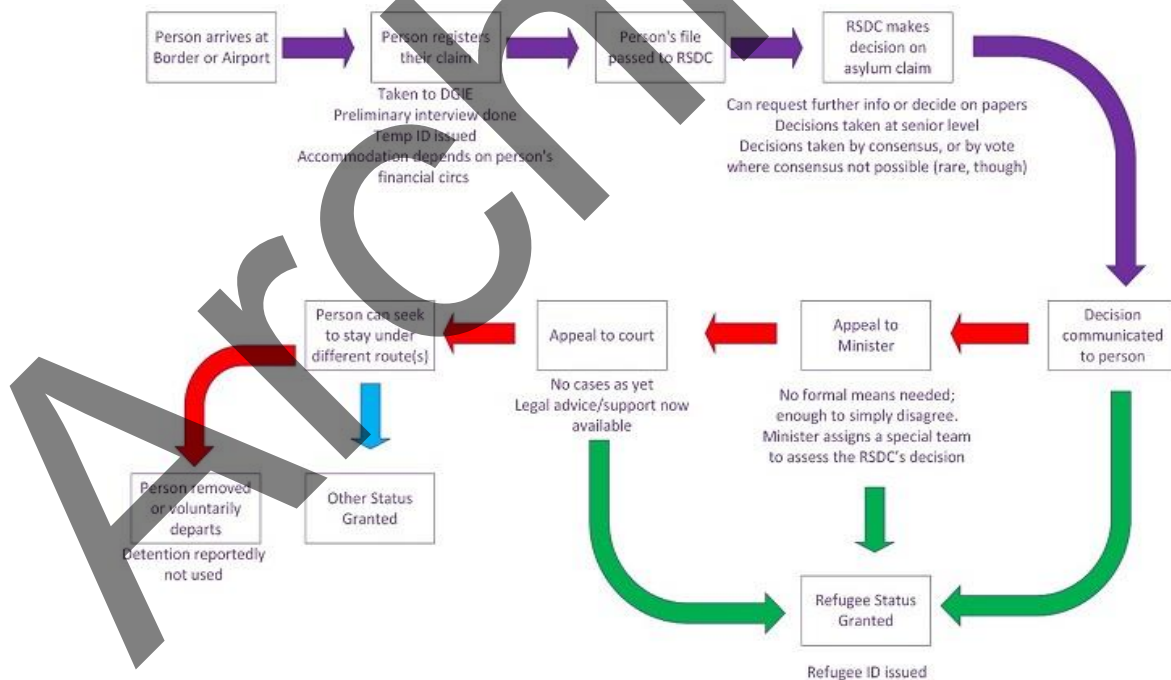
Person arrives at Border or Airport

Person registers their claim

Taken to DGIE
Preliminary interview done
Temp ID issued
Accommodation depends on person's financial circs

Person's file passed to RSDC

RSDC makes decision on asylum claim

Can request further info or decide on papers
Decisions taken at senior level
Decisions taken by consensus, or by vote where consensus not possible (rare, though)

Decision communicated to person

Appeal to Minister

No formal means needed; enough to simply disagree.
Minister assigns a special team to assess the RSDC's decision

Appeal to court

No cases as yet
Legal advice/support now available

Person can seek to stay under different route(s)

Person removed or voluntarily departs

Detention reportedly not used

Other Status Granted

Refugee Status Granted

Refugee ID issued

Archi